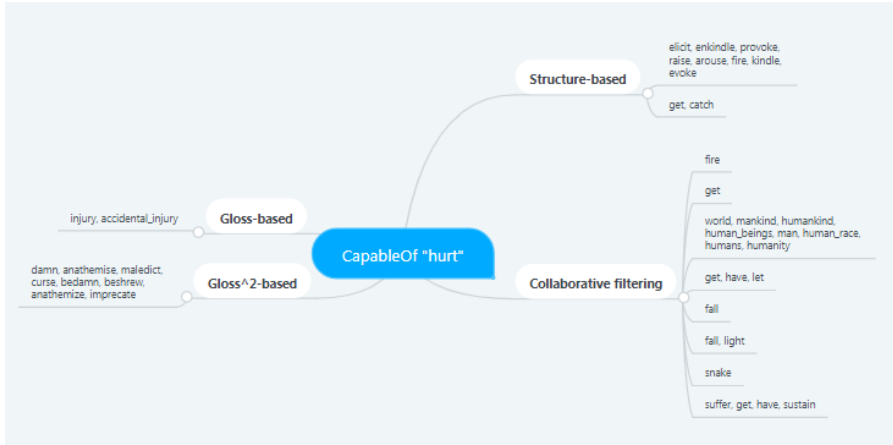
Structure-based

elicit, enkindle, provoke, raise, arouse, fire, kindle, evoke

get, catch

injury, accidental_injury

Gloss-based

CapableOf "hurt"

damn, anathemise, maledict, curse, bedamn, beshrew, anathemize, imprecate

Gloss^2-based

Collaborative filtering

fire

get

world, mankind, humankind, human_beings, man, human_race, humans, humanity

get, have, let

fall

fall, light

snake

suffer, get, have, sustain